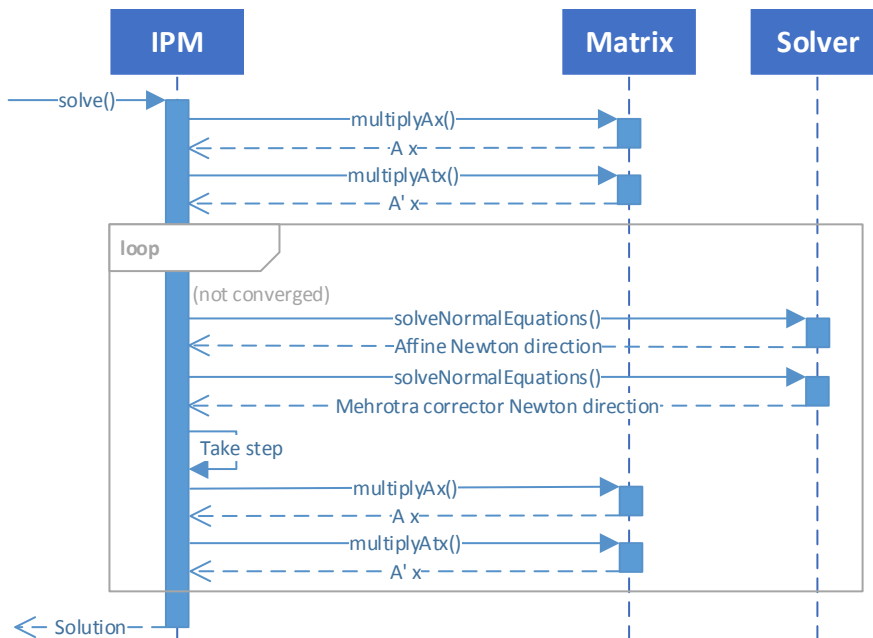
IPM

Matrix

Solver

solve()

multiplyAx()

A x

multiplyAtx()

A' x

loop

(not converged)

solveNormalEquations()

Affine Newton direction

solveNormalEquations()

Mehrotra corrector Newton direction

Take step

multiplyAx()

A x

multiplyAtx()

A' x

Solution